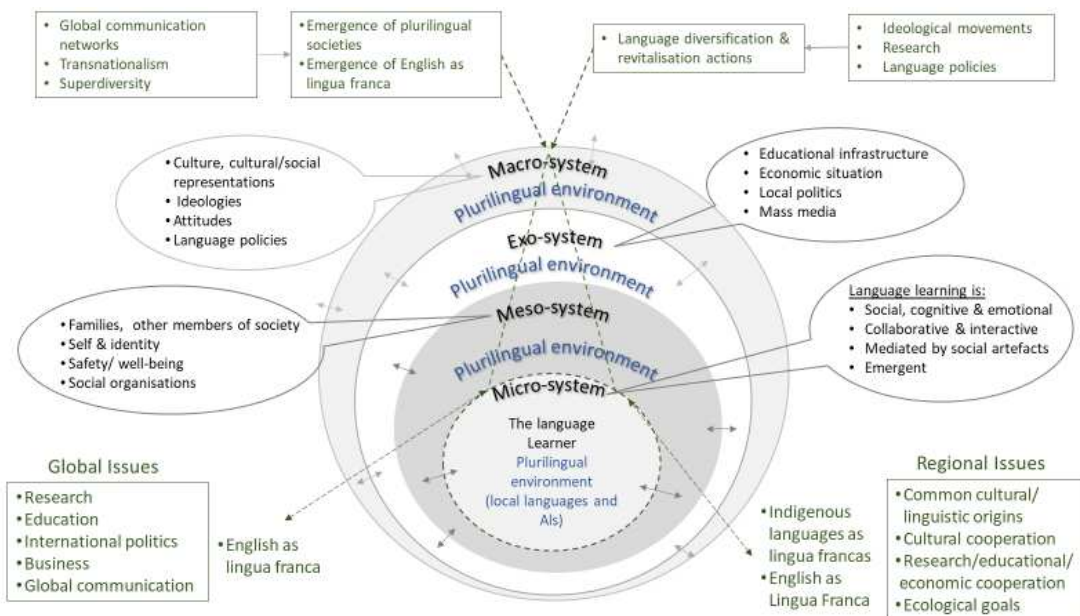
• Global communication networks
• Transnationalism
• Superdiversity

• Emergence of plurilingual societies
• Emergence of English as lingua franca

• Language diversification & revitalisation actions

• Ideological movements
• Research
• Language policies

• Culture, cultural/social representations
• Ideologies
• Attitudes
• Language policies

Macro-system
Plurilingual environment

• Educational infrastructure
• Economic situation
• Local politics
• Mass media

Exo-system
Plurilingual environment

• Families, other members of society
• Self & identity
• Safety/ well-being
• Social organisations

Meso-system
Plurilingual environment

Language learning is:
• Social, cognitive & emotional
• Collaborative & interactive
• Mediated by social artefacts
• Emergent

Micro-system

The language Learner
Plurilingual environment (local languages and AIs)

Global Issues
• Research
• Education
• International politics
• Business
• Global communication

• English as lingua franca

• Indigenous languages as lingua francas
• English as Lingua Franca

Regional Issues
• Common cultural/ linguistic origins
• Cultural cooperation
• Research/educational/ economic cooperation
• Ecological goals